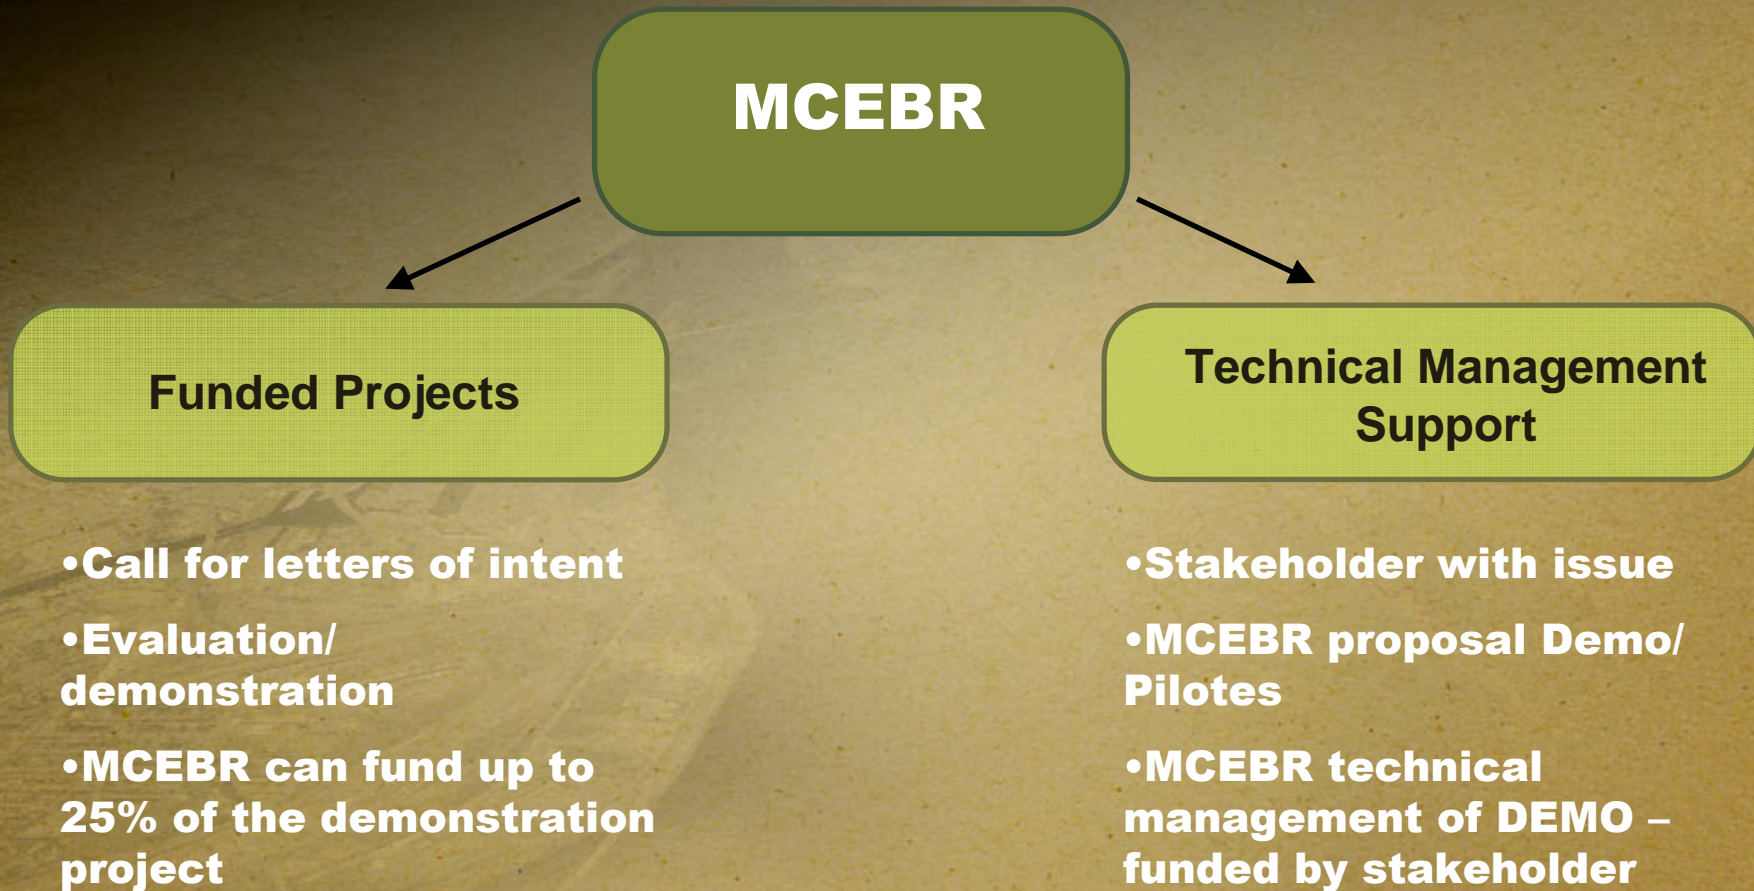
MCEBR

Funded Projects

•Call for letters of intent

•Evaluation/ demonstration

•MCEBR can fund up to 25% of the demonstration project

Technical Management Support

•Stakeholder with issue

•MCEBR proposal Demo/ Pilotes

•MCEBR technical management of DEMO – funded by stakeholder